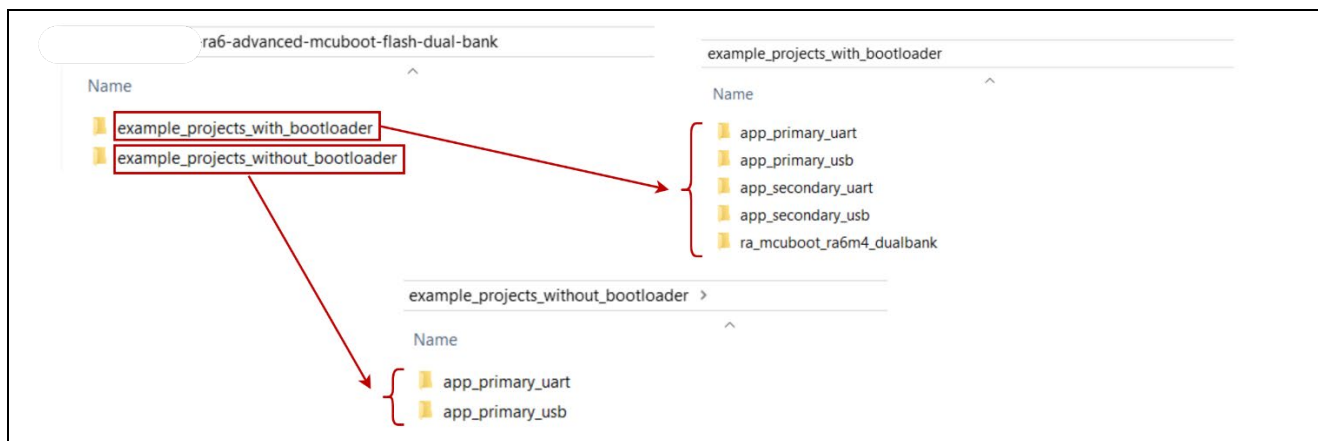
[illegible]ra6-advanced-mcuboot-flash-dual-bank

Name

example_projects_with_bootloader
example_projects_without_bootloader

example_projects_with_bootloader

Name

app_primary_uart
app_primary_usb
app_secondary_uart
app_secondary_usb
ra_mcuboot_ra6m4_dualbank

example_projects_without_bootloader >

Name

app_primary_uart
app_primary_usb